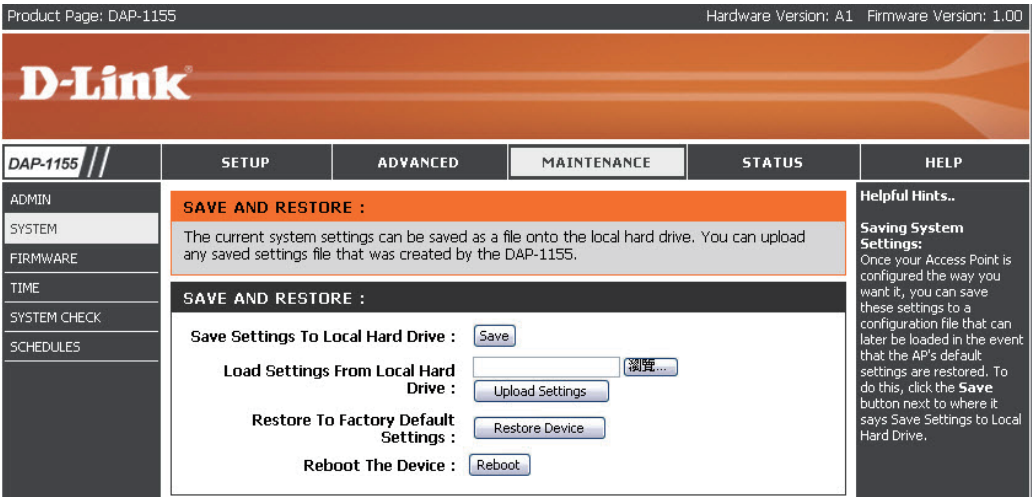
Product Page: DAP-1155

Hardware Version: A1 Firmware Version: 1.00

D-Link

DAP-1155

SETUP

ADVANCED

MAINTENANCE

STATUS

HELP

ADMIN

SYSTEM

FIRMWARE

TIME

SYSTEM CHECK

SCHEDULES

SAVE AND RESTORE :

The current system settings can be saved as a file onto the local hard drive. You can upload any saved settings file that was created by the DAP-1155.

SAVE AND RESTORE :

Save Settings To Local Hard Drive : Save

Load Settings From Local Hard Drive : 瀏覽... Upload Settings

Restore To Factory Default Settings : Restore Device

Reboot The Device : Reboot

Helpful Hints..

Saving System Settings:
Once your Access Point is configured the way you want it, you can save these settings to a configuration file that can later be loaded in the event that the AP's default settings are restored. To do this, click the Save button next to where it says Save Settings to Local Hard Drive.